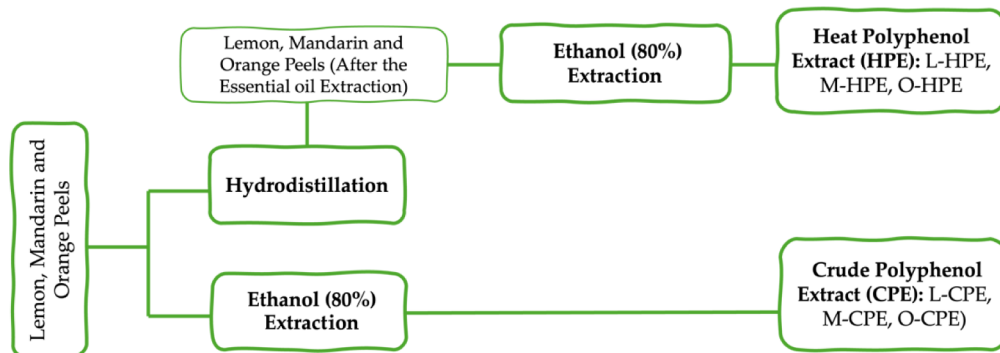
Lemon, Mandarin and Orange Peels

Hydrodistillation

Lemon, Mandarin and Orange Peels (After the Essential oil Extraction)

Ethanol (80%) Extraction

Heat Polyphenol Extract (HPE): L-HPE, M-HPE, O-HPE

Ethanol (80%) Extraction

Crude Polyphenol Extract (CPE): L-CPE, M-CPE, O-CPE)